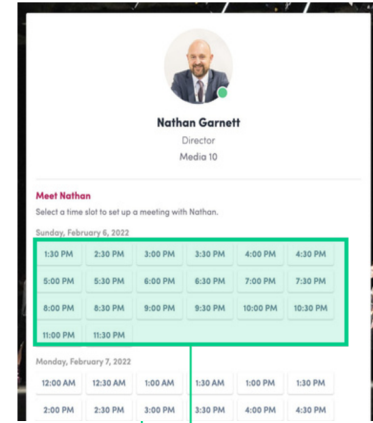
Nathan Garnett
Director
Media 10

Meet Nathan
Select a time slot to set up a meeting with Nathan.

Sunday, February 6, 2022

1:30 PM 2:30 PM 3:00 PM 3:30 PM 4:00 PM 4:30 PM
5:00 PM 5:30 PM 6:00 PM 6:30 PM 7:00 PM 7:30 PM
8:00 PM 8:30 PM 9:00 PM 9:30 PM 10:00 PM 10:30 PM
11:00 PM 11:30 PM

Monday, February 7, 2022

12:00 AM 12:30 AM 1:00 AM 1:30 AM 1:00 PM 1:30 PM
2:00 PM 2:30 PM 3:00 PM 3:30 PM 4:00 PM 4:30 PM